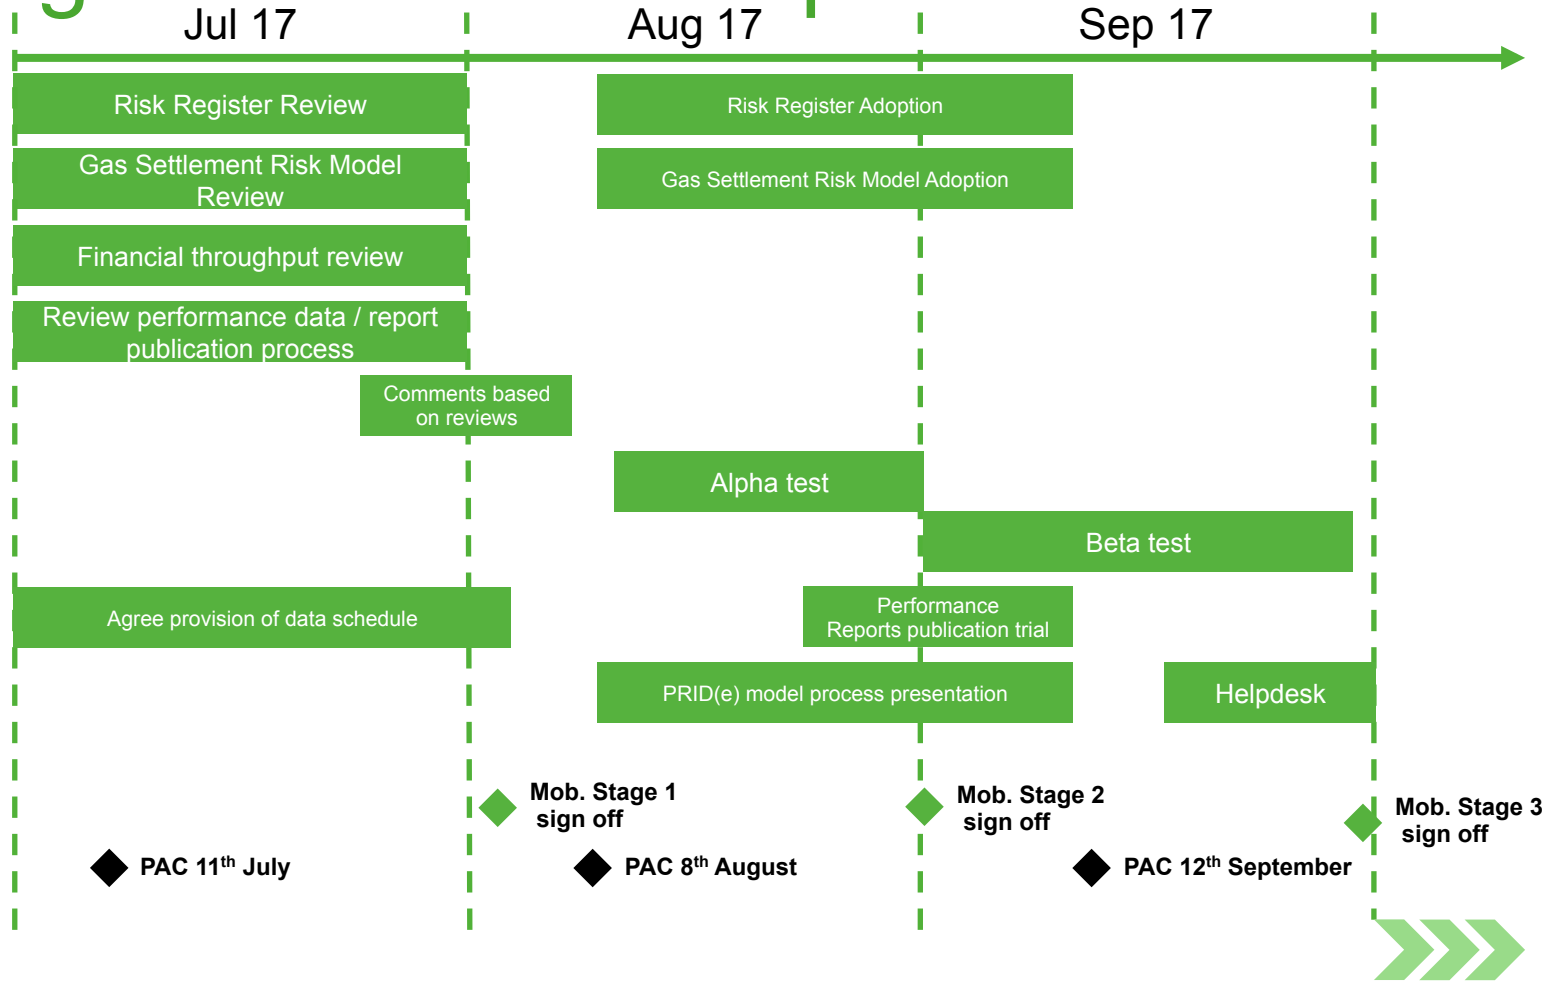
Jul 17

Aug 17

Sep 17

Risk Register Review

Gas Settlement Risk Model Review

Financial throughput review

Review performance data / report publication process

Comments based on reviews

Risk Register Adoption

Gas Settlement Risk Model Adoption

Alpha test

Beta test

Agree provision of data schedule

Performance Reports publication trial

PRID(e) model process presentation

Helpdesk

Mob. Stage 1 sign off

Mob. Stage 2 sign off

Mob. Stage 3 sign off

PAC 11$^{th}$ July

PAC 8$^{th}$ August

PAC 12$^{th}$ September